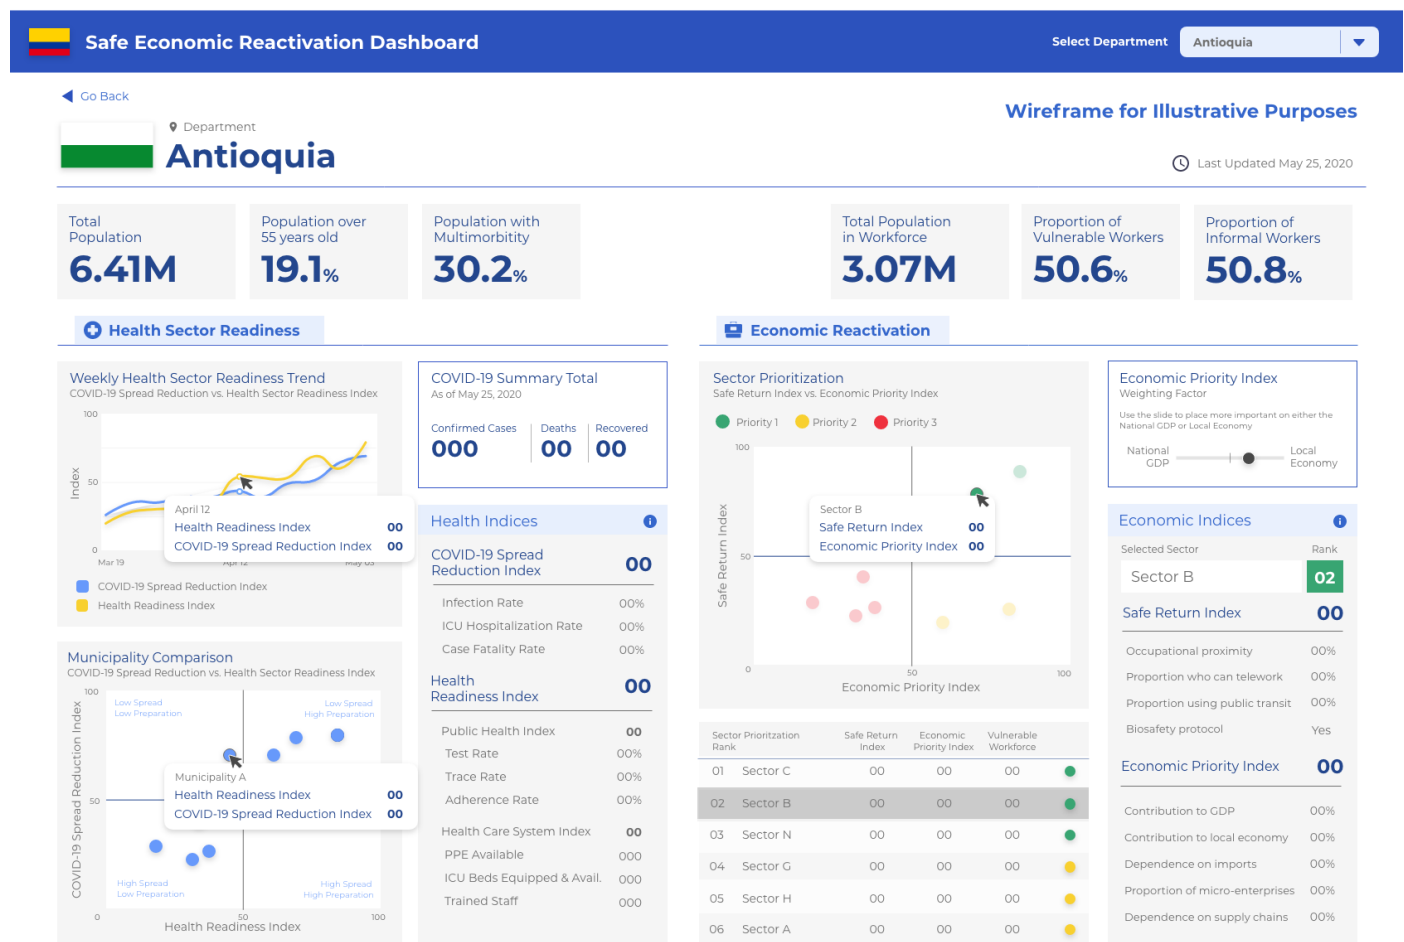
Safe Economic Reactivation Dashboard

Select Department Antioquia

Go Back

Wireframe for Illustrative Purposes

Department
Antioquia

Last Updated May 25, 2020

Total Population
6.41M

Population over 55 years old
19.1%

Population with Multimorbitity
30.2%

Total Population in Workforce
3.07M

Proportion of Vulnerable Workers
50.6%

Proportion of Informal Workers
50.8%

Health Sector Readiness

Economic Reactivation

Weekly Health Sector Readiness Trend
COVID-19 Spread Reduction vs. Health Sector Readiness Index

100
50
0
Index
Mar 19
Apr 12
May 05

April 12
Health Readiness Index 00
COVID-19 Spread Reduction Index 00

COVID-19 Spread Reduction Index
Health Readiness Index

COVID-19 Summary Total
As of May 25, 2020

Confirmed Cases 000
Deaths 00
Recovered 00

Health Indices

COVID-19 Spread Reduction Index 00
Infection Rate 00%
ICU Hospitalization Rate 00%
Case Fatality Rate 00%

Health Readiness Index 00
Public Health Index 00
Test Rate 00%
Trace Rate 00%
Adherence Rate 00%
Health Care System Index 00
PPE Available 000
ICU Beds Equipped & Avail. 000
Trained Staff 000

Municipality Comparison
COVID-19 Spread Reduction vs. Health Sector Readiness Index

100
50
0
COVID-19 Spread Reduction Index
Low Spread
Low Preparation
Low Spread
High Preparation
High Spread
Low Preparation
High Spread
High Preparation

Municipality A
Health Readiness Index 00
COVID-19 Spread Reduction Index 00

50
100
Health Readiness Index

Sector Prioritization
Safe Return Index vs. Economic Priority Index

Priority 1
Priority 2
Priority 3

100
50
0
Safe Return Index

Sector B
Safe Return Index 00
Economic Priority Index 00

50
100
Economic Priority Index

Economic Priority Index
Weighting Factor
Use the slide to place more important on either the National GDP or Local Economy
National GDP
Local Economy

Economic Indices
Selected Sector Rank
Sector B 02
Safe Return Index 00
Occupational proximity 00%
Proportion who can telework 00%
Proportion using public transit 00%
Biosafety protocol Yes

Economic Priority Index 00
Contribution to GDP 00%
Contribution to local economy 00%
Dependence on imports 00%
Proportion of micro-enterprises 00%
Dependence on supply chains 00%

| Sector Prioritzation Rank | | Safe Return Index | Economic Priority Index | Vulnerable Workforce |
|---|---|---|---|---|
| 01 | Sector C | 00 | 00 | 00 |
| 02 | Sector B | 00 | 00 | 00 |
| 03 | Sector N | 00 | 00 | 00 |
| 04 | Sector G | 00 | 00 | 00 |
| 05 | Sector H | 00 | 00 | 00 |
| 06 | Sector A | 00 | 00 | 00 |